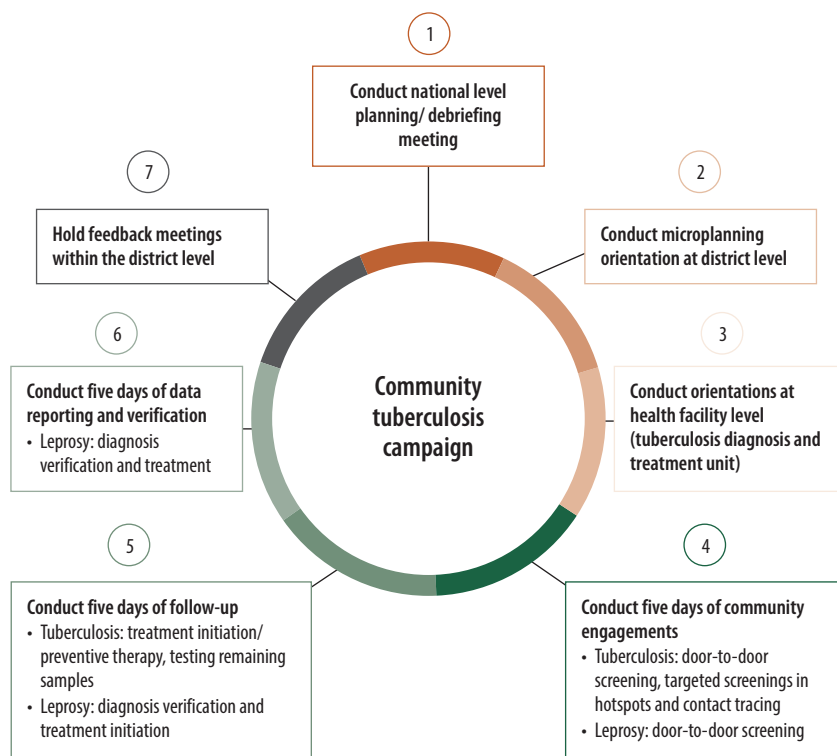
Community tuberculosis campaign

1

Conduct national level planning/ debriefing meeting

2

Conduct microplanning orientation at district level

3

Conduct orientations at health facility level (tuberculosis diagnosis and treatment unit)

4

Conduct five days of community engagements
• Tuberculosis: door-to-door screening, targeted screenings in hotspots and contact tracing
• Leprosy: door-to-door screening

5

Conduct five days of follow-up
• Tuberculosis: treatment initiation/ preventive therapy, testing remaining samples
• Leprosy: diagnosis verification and treatment initiation

6

Conduct five days of data reporting and verification
• Leprosy: diagnosis verification and treatment

7

Hold feedback meetings within the district level